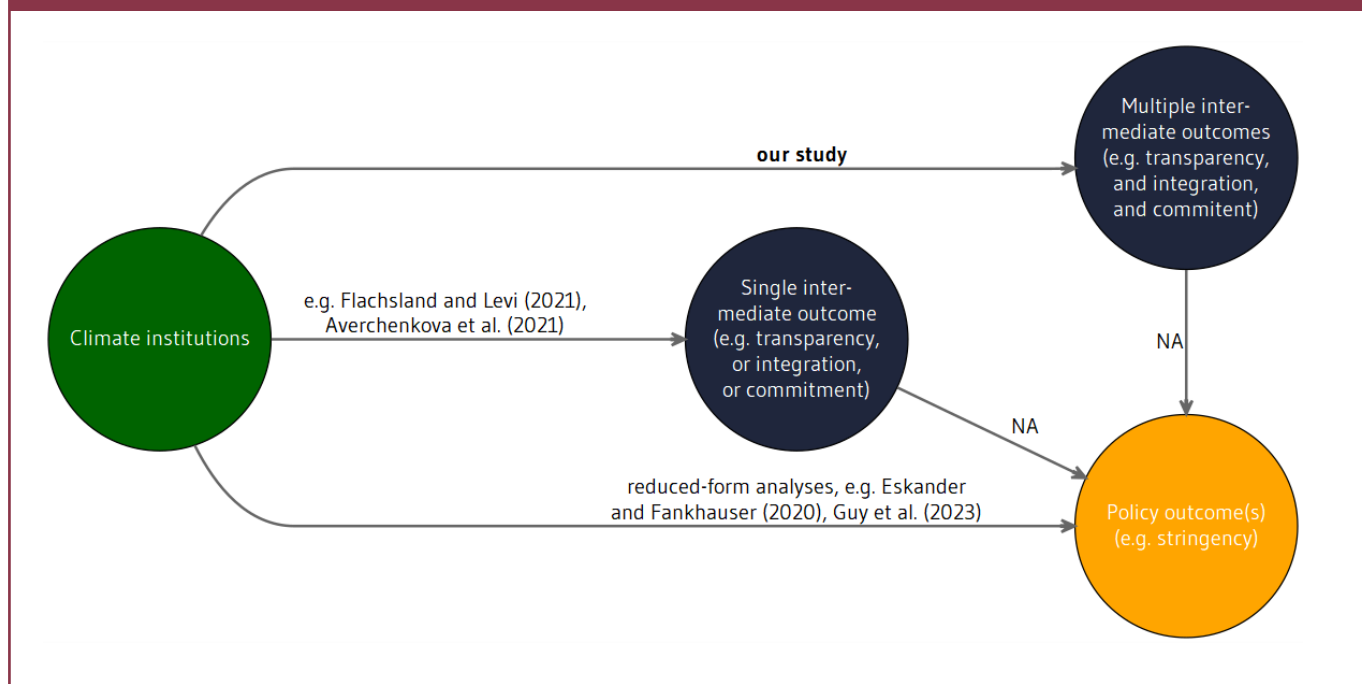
Climate institutions

our study

Multiple intermediate outcomes (e.g. transparency, and integration, and commitent)

e.g. Flachsland and Levi (2021), Averchenkova et al. (2021)

Single intermediate outcome (e.g. transparency, or integration, or commitment)

NA

NA

reduced-form analyses, e.g. Eskander and Fankhauser (2020), Guy et al. (2023)

Policy outcome(s) (e.g. stringency)